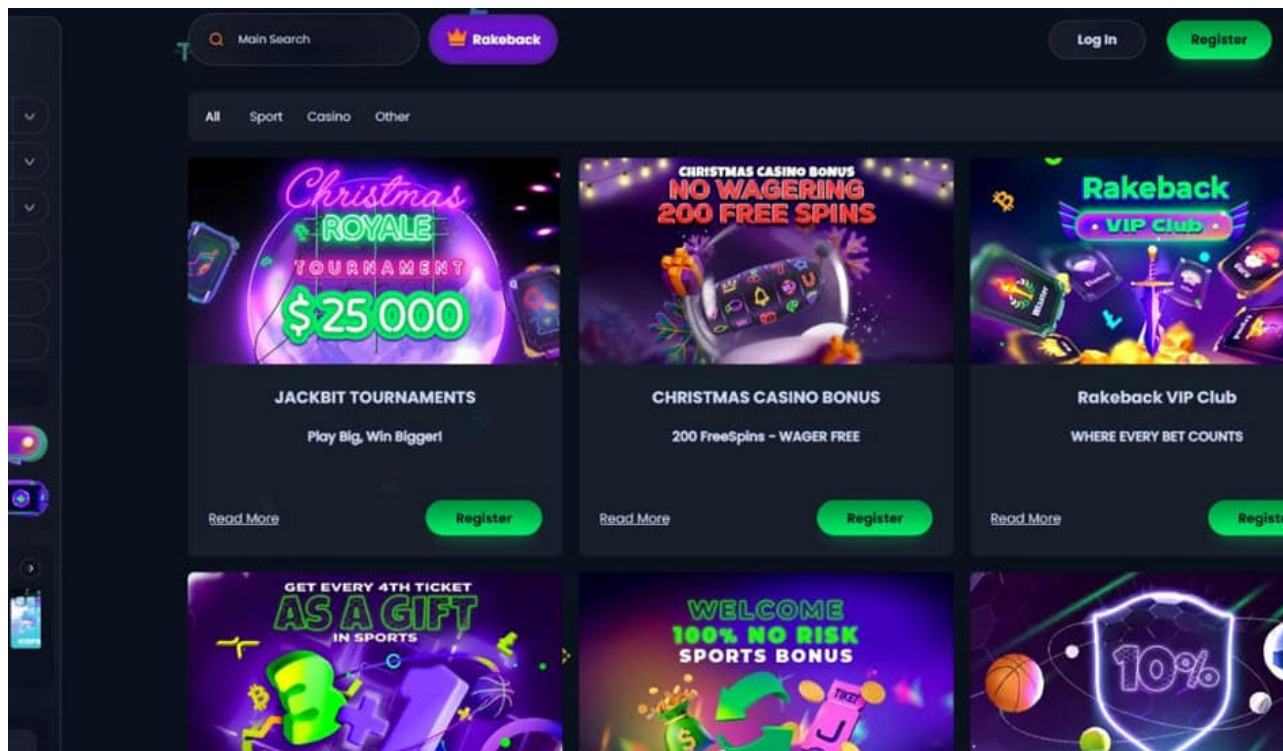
Main Search

Rakeback

Log In

Register

All Sport Casino Other

Christmas ROYALE TOURNAMENT $25 000

JACKBIT TOURNAMENTS

Play Big, Win Bigger!

Read More

Register

CHRISTMAS CASINO BONUS NO WAGERING 200 FREE SPINS

CHRISTMAS CASINO BONUS

200 FreeSpins - WAGER FREE

Read More

Register

Rakeback VIP Club

Rakeback VIP Club

WHERE EVERY BET COUNTS

Read More

Regist

GET EVERY 4TH TICKET AS A GIFT IN SPORTS

3+1

WELCOME 100% NO RISK SPORTS BONUS

TICKET

10%